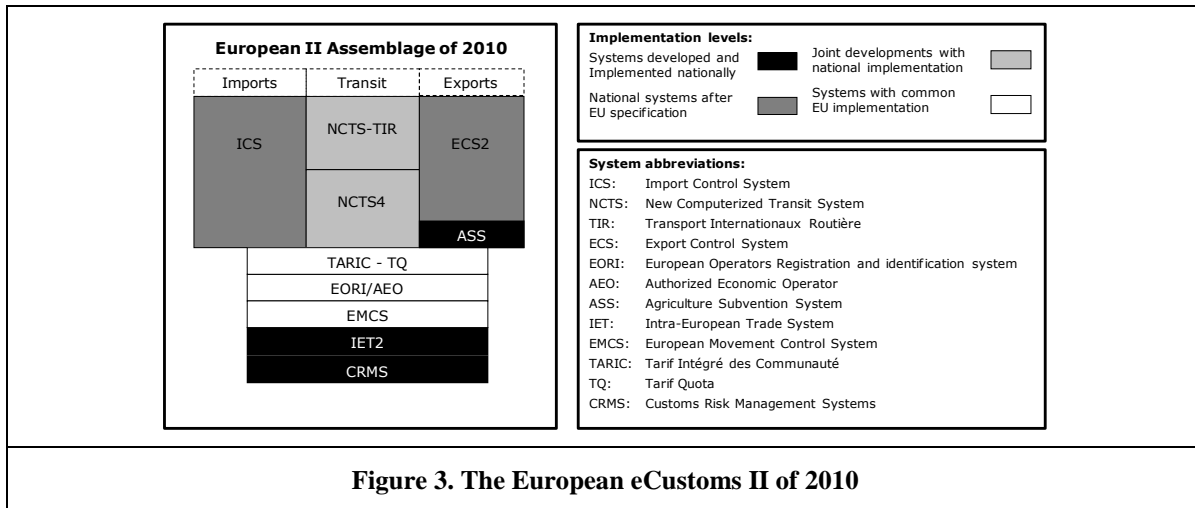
European II Assemblage of 2010

Imports
Transit
Exports

ICS
NCTS-TIR
NCTS4
ECS2
ASS
TARIC - TQ
EORI/AEO
EMCS
IET2
CRMS

Implementation levels:
Systems developed and Implemented nationally
Joint developments with national implementation
National systems after EU specification
Systems with common EU implementation

System abbreviations:
ICS: Import Control System
NCTS: New Computerized Transit System
TIR: Transport Internationaux Routière
ECS: Export Control System
EORI: European Operators Registration and identification system
AEO: Authorized Economic Operator
ASS: Agriculture Subvention System
IET: Intra-European Trade System
EMCS: European Movement Control System
TARIC: Tarif Intégré des Communauté
TQ: Tarif Quota
CRMS: Customs Risk Management Systems

Figure 3. The European eCustoms II of 2010